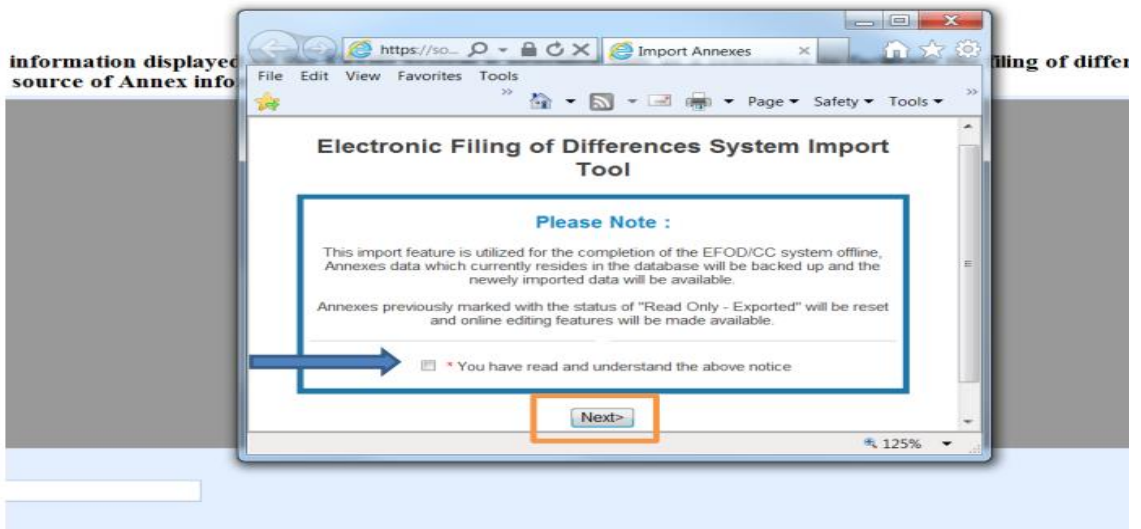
information displayed
source of Annex info

filing of differ

https://so... Import Annexes

File Edit View Favorites Tools

Page ▾ Safety ▾ Tools ▾

Electronic Filing of Differences System Import Tool

Please Note :

This import feature is utilized for the completion of the EFOD/CC system offline, Annexes data which currently resides in the database will be backed up and the newely imported data will be available.

Annexes previously marked with the status of "Read Only - Exported" will be reset and online editing features will be made available.

* You have read and understand the above notice

Next>

125%